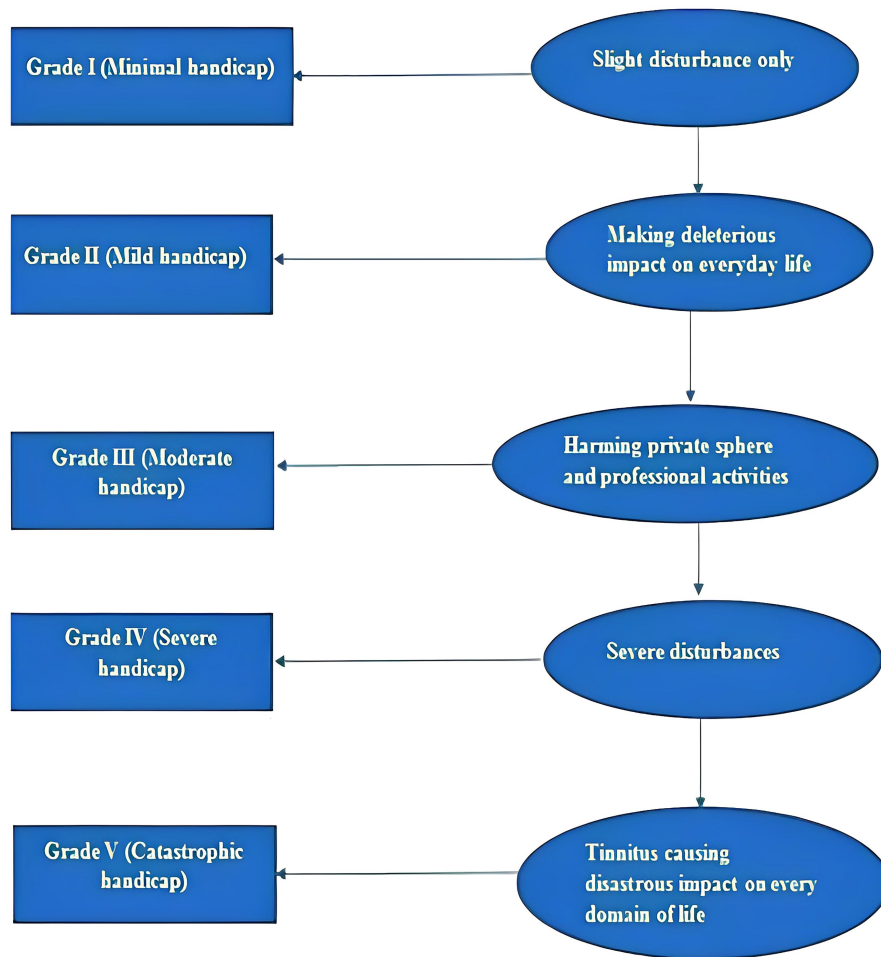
Slight disturbance only

Grade I (Minimal handicap)

Making deleterious impact on everyday life

Grade II (Mild handicap)

Harming private sphere and professional activities

Grade III (Moderate handicap)

Severe disturbances

Grade IV (Severe handicap)

Tinnitus causing disastrous impact on every domain of life

Grade V (Catastrophic handicap)